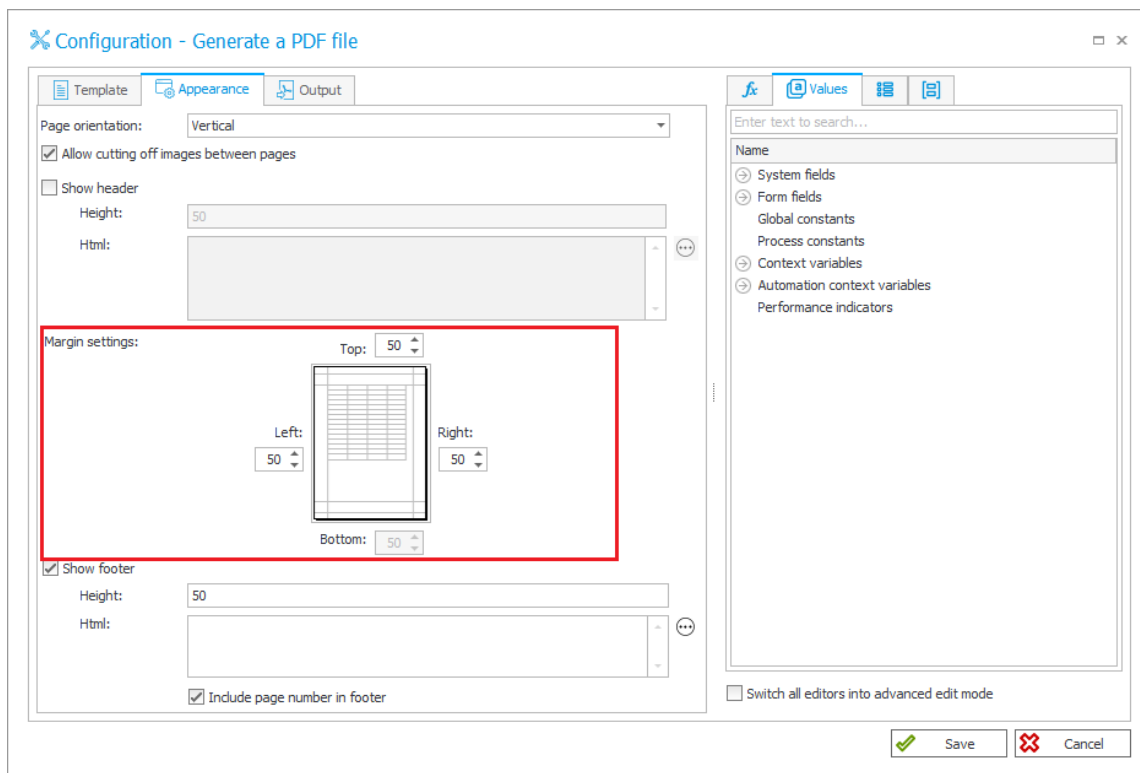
Configuration - Generate a PDF file

Template | Appearance | Output

Page orientation: Vertical

Allow cutting off images between pages

Show header

Height: 50

Html:

Margin settings:

Top: 50

Left: 50

Right: 50

Bottom: 50

Show footer

Height: 50

Html:

Include page number in footer

$fx$ | Values

Enter text to search...

Name

System fields
Form fields
Global constants
Process constants
Context variables
Automation context variables
Performance indicators

Switch all editors into advanced edit mode

Save

Cancel